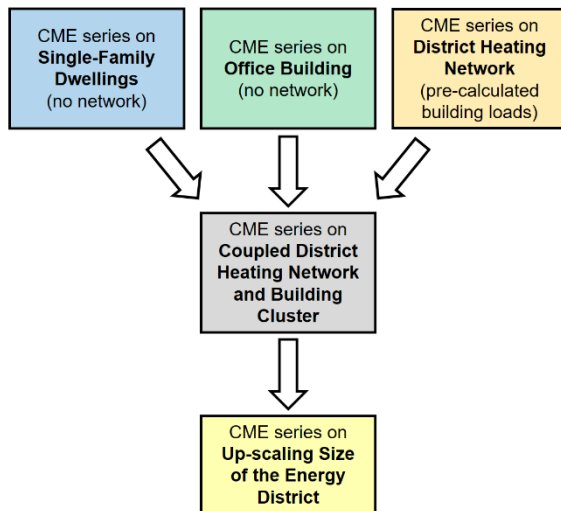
CME series on
**Single-Family Dwellings**
(no network)

CME series on
**Office Building**
(no network)

CME series on
**District Heating Network**
(pre-calculated building loads)

CME series on
**Coupled District Heating Network and Building Cluster**

CME series on
**Up-scaling Size of the Energy District**